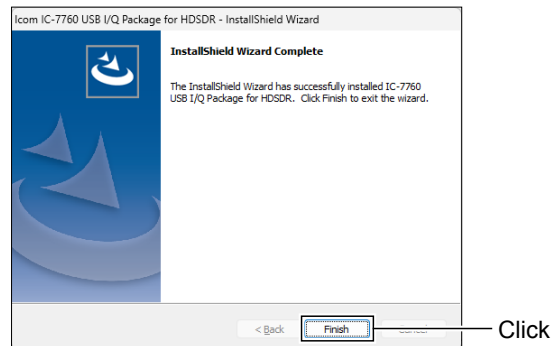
Icom IC-7760 USB I/Q Package for HDSDR - InstallShield Wizard

InstallShield Wizard Complete

The InstallShield Wizard has successfully installed IC-7760 USB I/Q Package for HDSDR. Click Finish to exit the wizard.

< Back

Finish

Cancel

Click